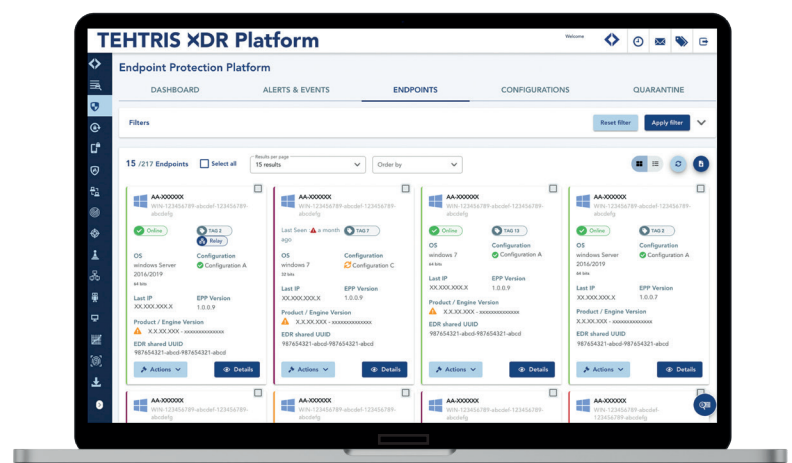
TEHTRIS XDR Platform

Welcome

Endpoint Protection Platform

DASHBOARD

ALERTS & EVENTS

ENDPOINTS

CONFIGURATIONS

QUARANTINE

Filters

Reset filter

Apply filter

15 /217 Endpoints

Select all

Results per page
15 results

Order by

AA-XXXXXX
WIN-123456789-abcdef-123456789-abcdefg

Online

TAG 2

Relay

OS
windows Server 2016/2019
64 bits

Configuration
Configuration A

Last IP
XX.XXX.XXX.X

EPP Version
1.0.0.9

Product / Engine Version
X.X.XX.XXX - xxxxxxxxxxxxxxx

EDR shared UUID
987654321-abcd-987654321-abcd

Actions

Details

AA-XXXXXX
WIN-123456789-abcdef-123456789-abcdefg

Last Seen a month ago

TAG 7

OS
windows 7
32 bits

Configuration
Configuration C

Last IP
XX.XXX.XXX.X

EPP Version
1.0.0.9

Product / Engine Version
X.X.XX.XXX - xxxxxxxxxxxxxxx

EDR shared UUID
987654321-abcd-987654321-abcd

Actions

Details

AA-XXXXXX
WIN-123456789-abcdef-123456789-abcdefg

Online

TAG 12

OS
windows 7
64 bits

Configuration
Configuration A

Last IP
XX.XXX.XXX.X

EPP Version
1.0.0.9

Product / Engine Version
X.X.XX.XXX - xxxxxxxxxxxxxxx

EDR shared UUID
987654321-abcd-987654321-abcd

Actions

Details

AA-XXXXXX
WIN-123456789-abcdef-123456789-abcdefg

Online

TAG 2

OS
windows Server 2016/2019
64 bits

Configuration
Configuration A

Last IP
XX.XXX.XXX.X

EPP Version
1.0.0.7

Product / Engine Version
X.X.XX.XXX - xxxxxxxxxxxxxxx

EDR shared UUID
987654321-abcd-987654321-abcd

Actions

Details

AA-XXXXXX
WIN-123456789-abcdef-123456789-abcdefg

AA-XXXXXX
WIN-123456789-abcdef-123456789-abcdefg

AA-XXXXXX
WIN-123456789-abcdef-123456789-abcdefg

AA-XXXXXX
WIN-123456789-abcdef-123456789-abcdefg